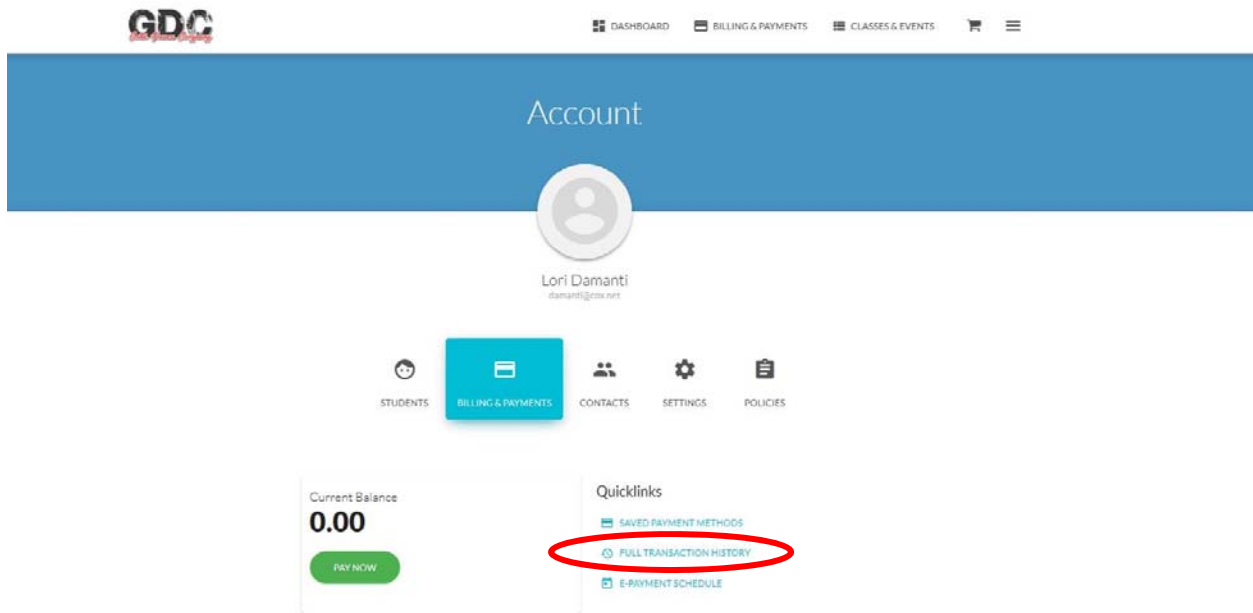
GDC

DASHBOARD BILLING & PAYMENTS CLASSES & EVENTS

Account

Lori Damanti
damanti@cox.net

STUDENTS BILLING & PAYMENTS CONTACTS SETTINGS POLICIES

Current Balance
0.00
PAY NOW

Quicklinks
SAVED PAYMENT METHODS
FULL TRANSACTION HISTORY
E-PAYMENT SCHEDULE